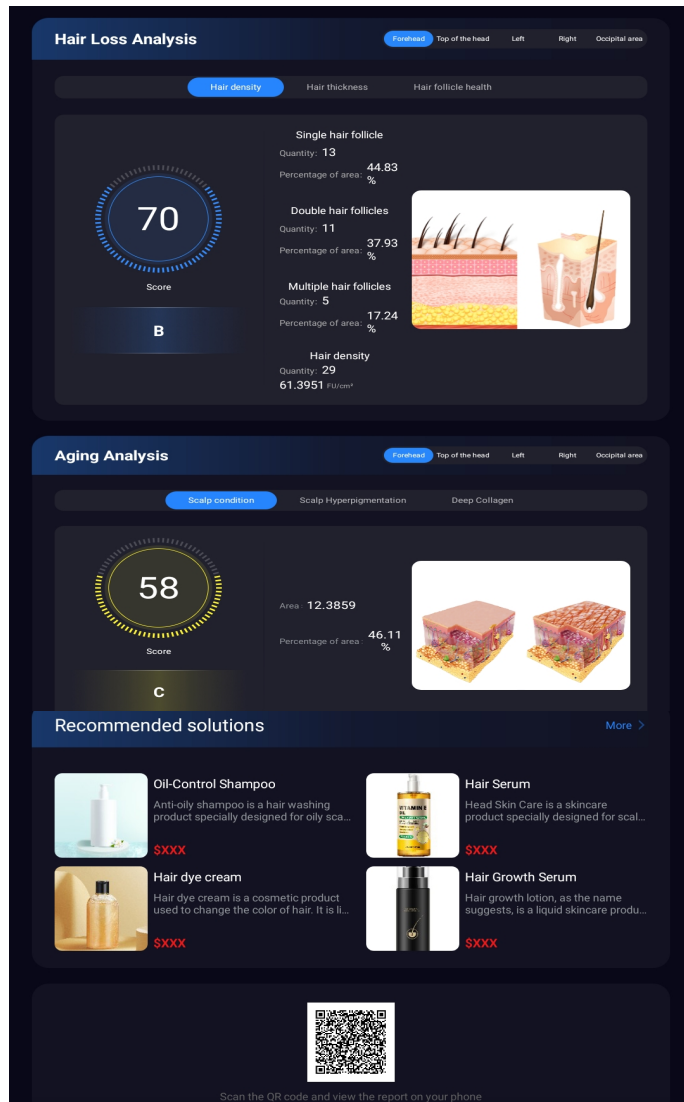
Hair Loss Analysis

Forehead Top of the head Left Right Occipital area

Hair density Hair thickness Hair follicle health

70

Score

B

Single hair follicle
Quantity: 13
Percentage of area: 44.83 %

Double hair follicles
Quantity: 11
Percentage of area: 37.93 %

Multiple hair follicles
Quantity: 5
Percentage of area: 17.24 %

Hair density
Quantity: 29
61.3951 FU/cm²

Aging Analysis

Forehead Top of the head Left Right Occipital area

Scalp condition Scalp Hyperpigmentation Deep Collagen

58

Score

C

Area : 12.3859

Percentage of area : 46.11 %

Recommended solutions

More >

Oil-Control Shampoo
Anti-oily shampoo is a hair washing product specially designed for oily sca...
$XXX

Hair Serum
Head Skin Care is a skincare product specially designed for scal...
$XXX

Hair dye cream
Hair dye cream is a cosmetic product used to change the color of hair. It is li...
$XXX

Hair Growth Serum
Hair growth lotion, as the name suggests, is a liquid skincare produ...
$XXX

Scan the QR code and view the report on your phone